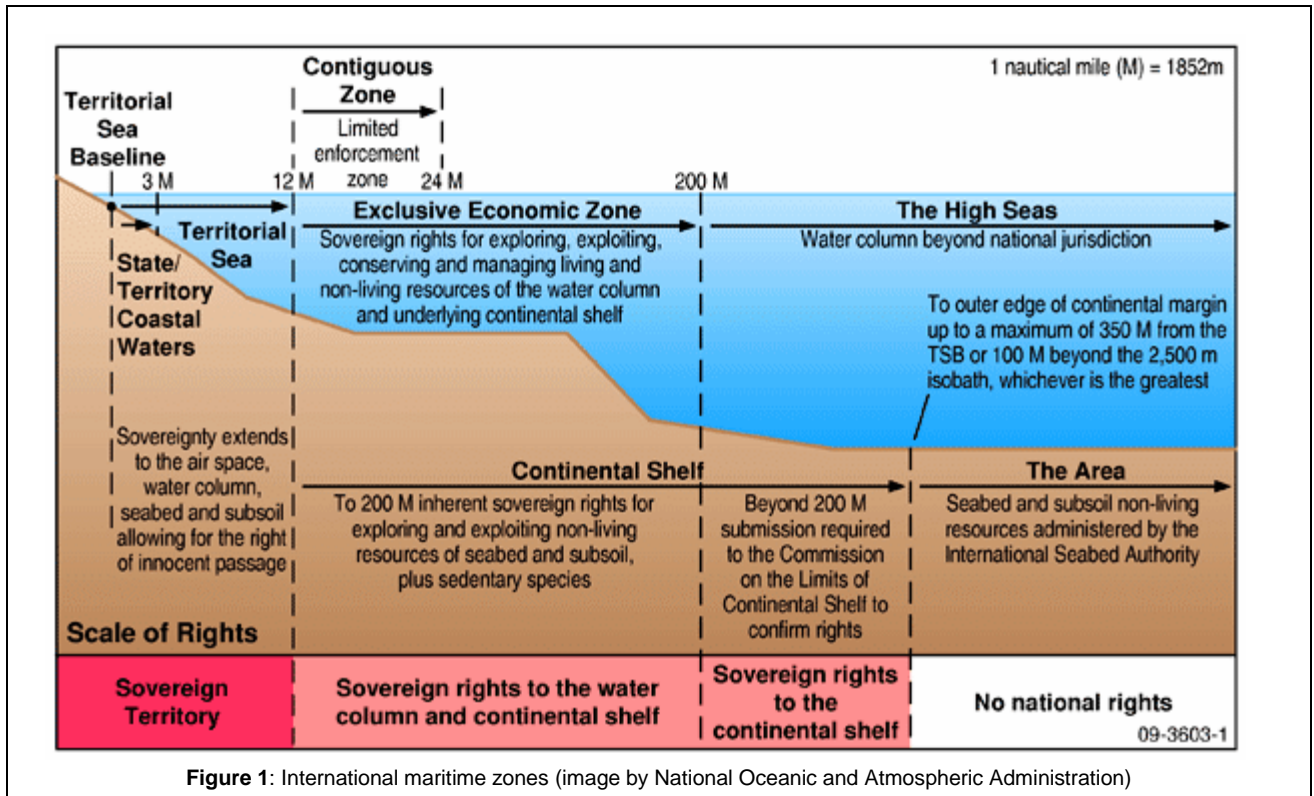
Contiguous Zone

Limited enforcement zone

1 nautical mile (M) = 1852m

Territorial Sea Baseline

3 M

12 M

24 M

200 M

Territorial Sea

State/ Territory Coastal Waters

Exclusive Economic Zone

Sovereign rights for exploring, exploiting, conserving and managing living and non-living resources of the water column and underlying continental shelf

The High Seas

Water column beyond national jurisdiction

To outer edge of continental margin up to a maximum of 350 M from the TSB or 100 M beyond the 2,500 m isobath, whichever is the greatest

Sovereignty extends to the air space, water column, seabed and subsoil allowing for the right of innocent passage

Continental Shelf

To 200 M inherent sovereign rights for exploring and exploiting non-living resources of seabed and subsoil, plus sedentary species

Beyond 200 M submission required to the Commission on the Limits of Continental Shelf to confirm rights

The Area

Seabed and subsoil non-living resources administered by the International Seabed Authority

Scale of Rights

Sovereign Territory

Sovereign rights to the water column and continental shelf

Sovereign rights to the continental shelf

No national rights

09-3603-1

**Figure 1**: International maritime zones (image by National Oceanic and Atmospheric Administration)